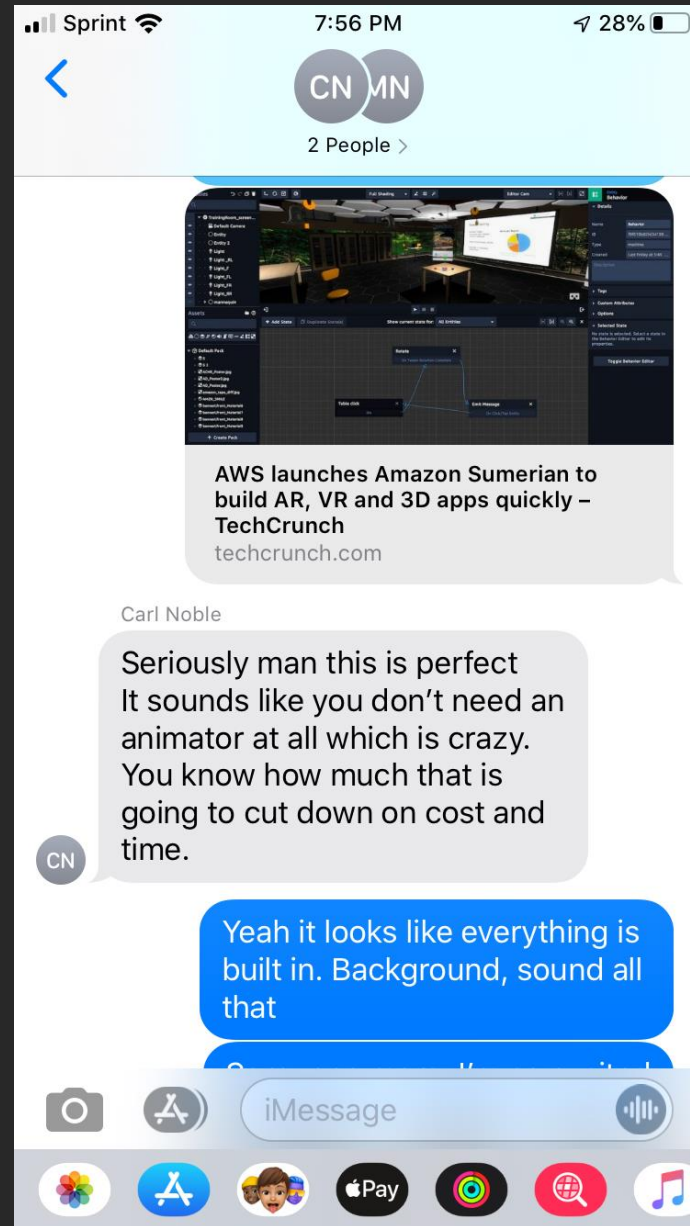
Sprint 7:56 PM 28%

CN MN
2 People >

AWS launches Amazon Sumerian to build AR, VR and 3D apps quickly – TechCrunch
techcrunch.com

Carl Noble

Seriously man this is perfect
It sounds like you don't need an animator at all which is crazy.
You know how much that is going to cut down on cost and time.

CN

Yeah it looks like everything is built in. Background, sound all that

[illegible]

iMessage

Pay